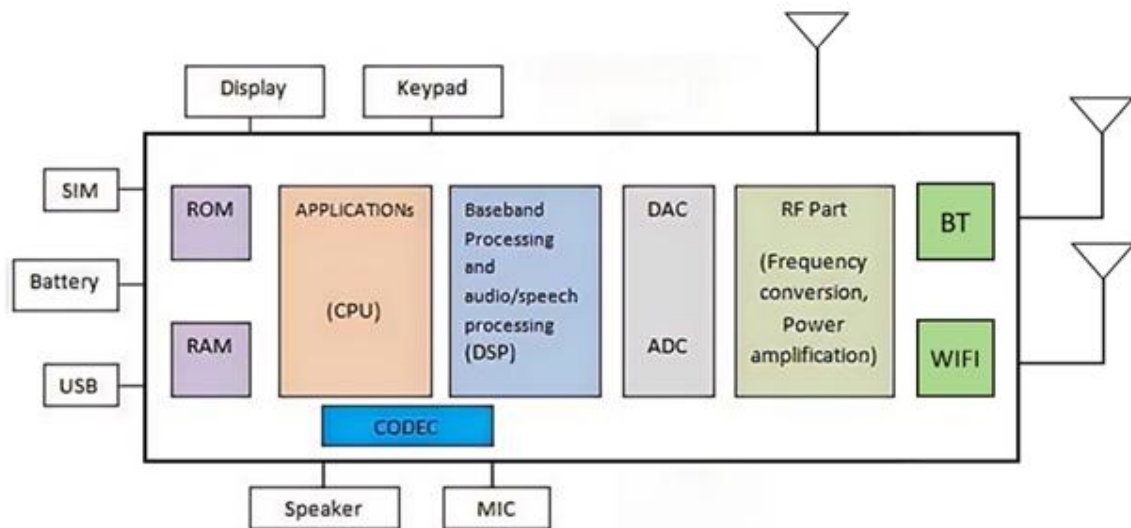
Display

Keypad

SIM

Battery

USB

ROM

RAM

APPLICATIONs

(CPU)

Baseband Processing and audio/speech processing (DSP)

DAC

ADC

RF Part

(Frequency conversion, Power amplification)

BT

WIFI

CODEC

Speaker

MIC